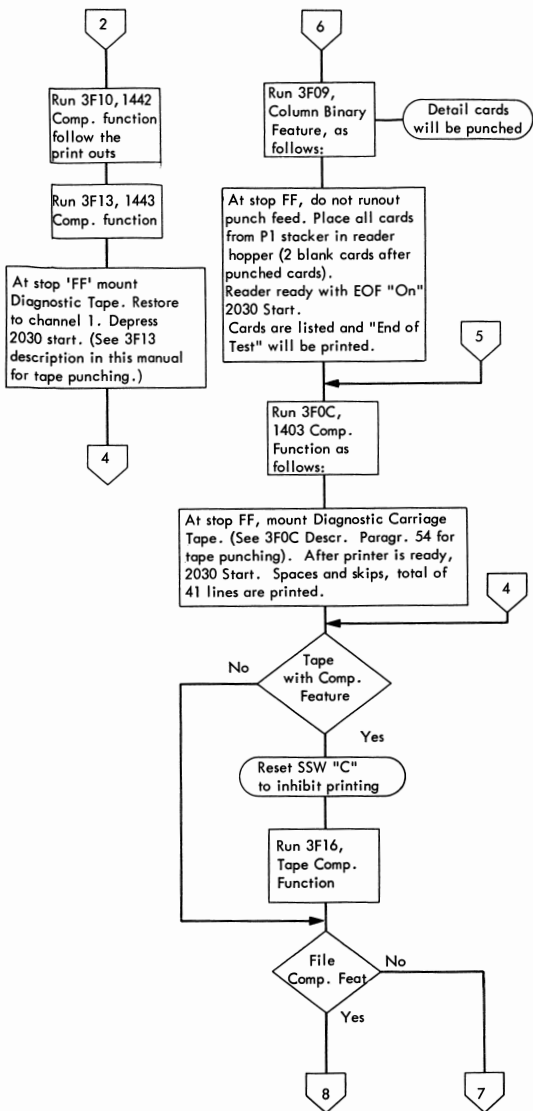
2

Run 3F10, 1442 Comp. function follow the print outs

Run 3F13, 1443 Comp. function

At stop 'FF' mount Diagnostic Tape. Restore to channel 1. Depress 2030 start. (See 3F13 description in this manual for tape punching.)

4

6

Run 3F09, Column Binary Feature, as follows:

Detail cards will be punched

At stop FF, do not runout punch feed. Place all cards from P1 stacker in reader hopper (2 blank cards after punched cards).
Reader ready with EOF "On" 2030 Start.
Cards are listed and "End of Test" will be printed.

5

Run 3F0C, 1403 Comp. Function as follows:

At stop FF, mount Diagnostic Carriage Tape. (See 3F0C Descr. Paragr. 54 for tape punching). After printer is ready, 2030 Start. Spaces and skips, total of 41 lines are printed.

4

No

Tape with Comp. Feature

Yes

Reset SSW "C" to inhibit printing

Run 3F16, Tape Comp. Function

File Comp. Feat

No

Yes

8

7